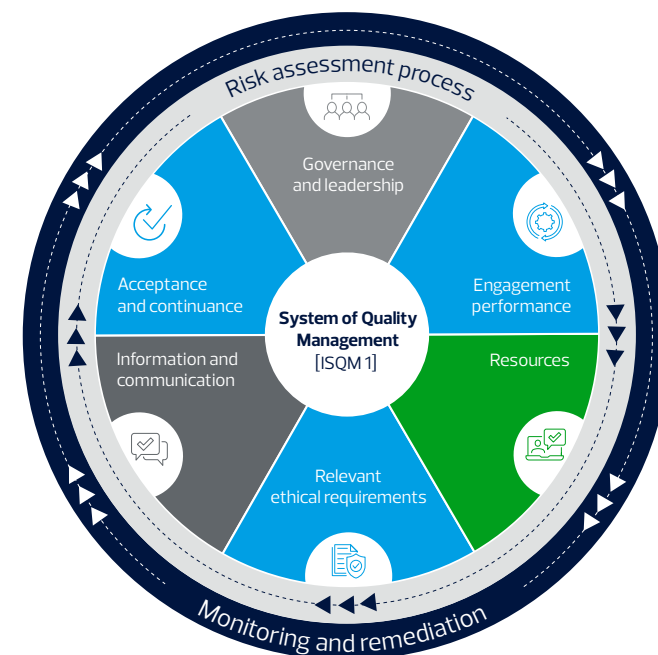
Risk assessment process

Governance and leadership

Engagement performance

Resources

Relevant ethical requirements

Information and communication

Acceptance and continuance

System of Quality Management [ISQM 1]

Monitoring and remediation